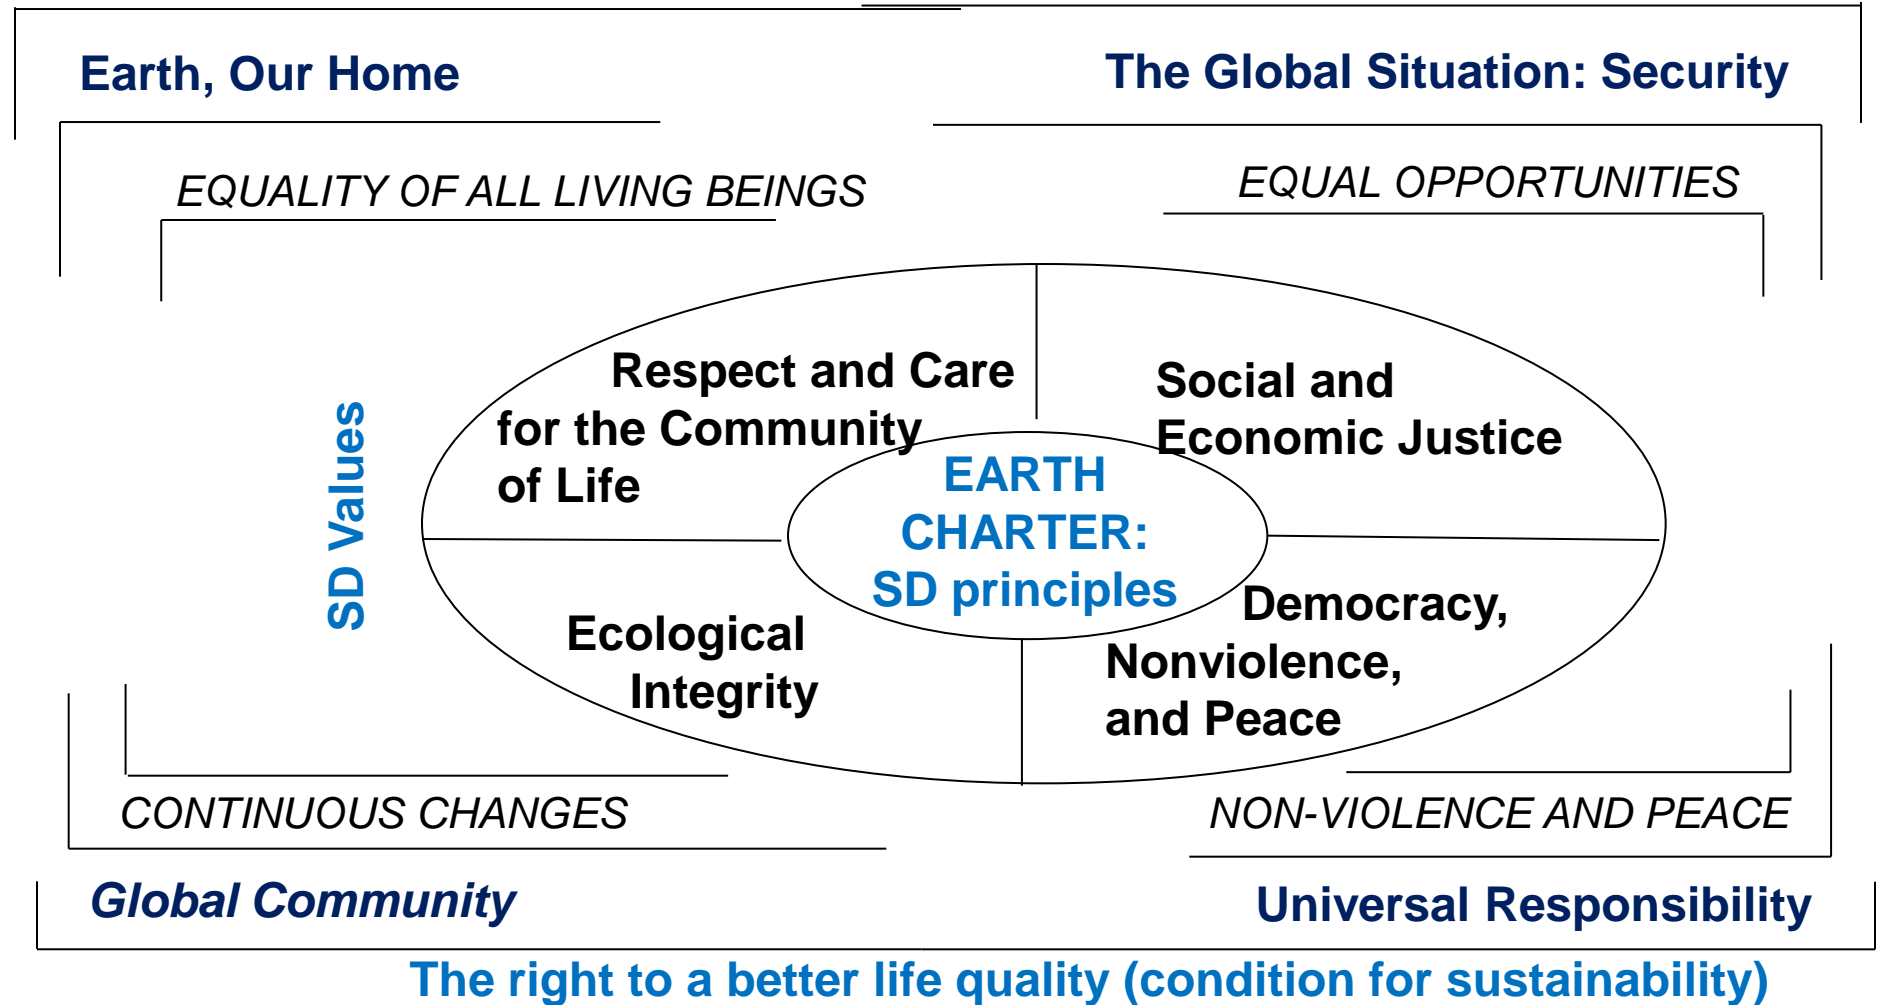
Earth, Our Home

The Global Situation: Security

EQUALITY OF ALL LIVING BEINGS

EQUAL OPPORTUNITIES

SD Values

Respect and Care for the Community of Life

Social and Economic Justice

EARTH CHARTER: SD principles

Ecological Integrity

Democracy, Nonviolence, and Peace

CONTINUOUS CHANGES

NON-VIOLENCE AND PEACE

Global Community

Universal Responsibility

The right to a better life quality (condition for sustainability)